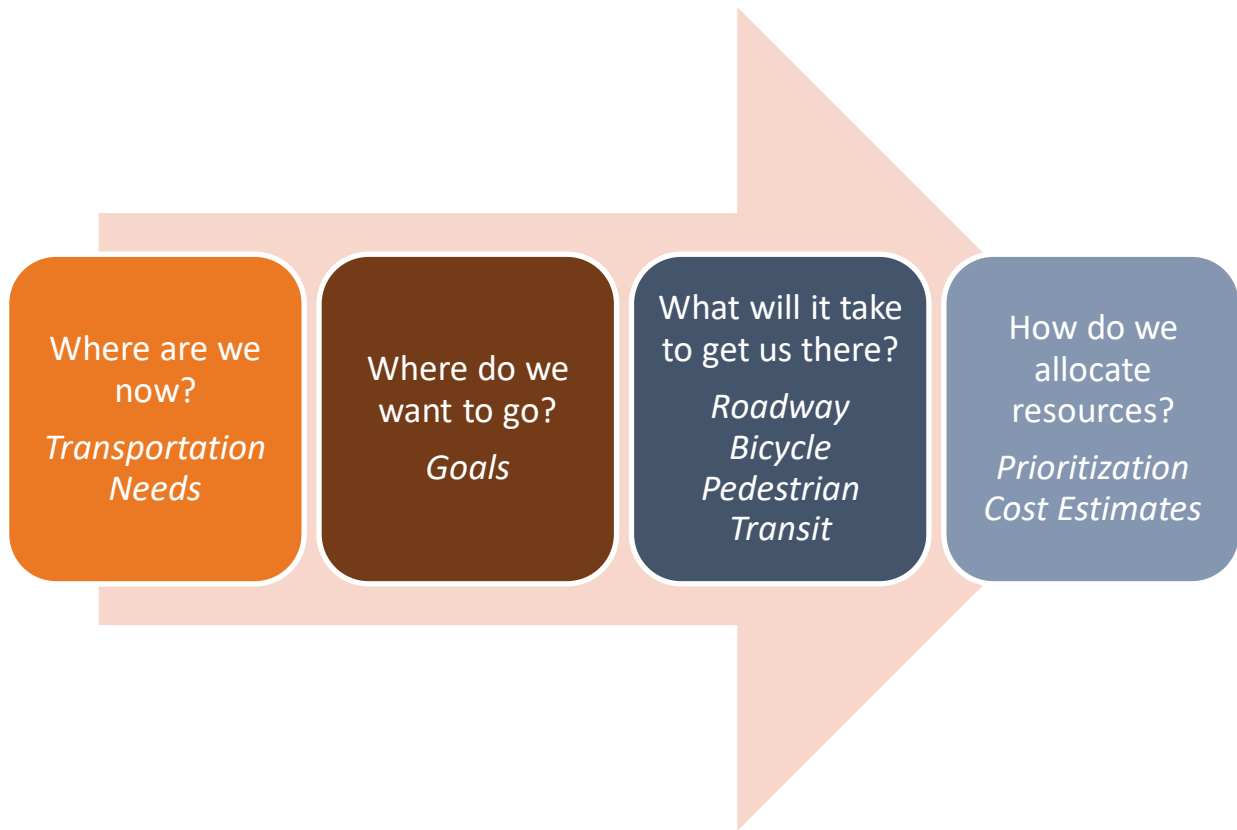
Where are we now?
Transportation Needs

Where do we want to go?
Goals

What will it take to get us there?
Roadway
Bicycle
Pedestrian
Transit

How do we allocate resources?
Prioritization
Cost Estimates